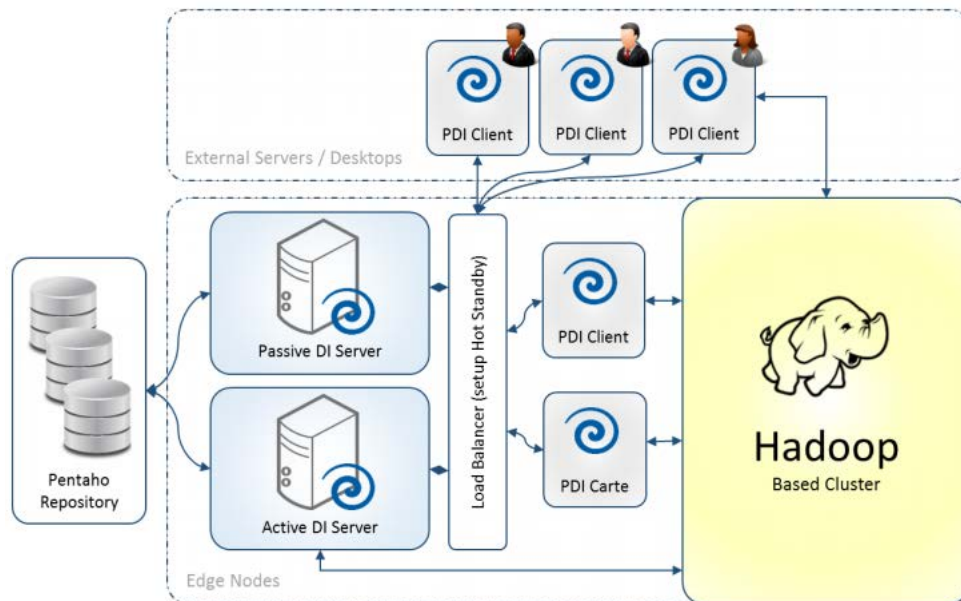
PDI Client
PDI Client
PDI Client
External Servers / Desktops
Pentaho Repository
Passive DI Server
Active DI Server
Load Balancer (setup Hot Standby)
PDI Client
PDI Carte
Hadoop
Based Cluster
Edge Nodes